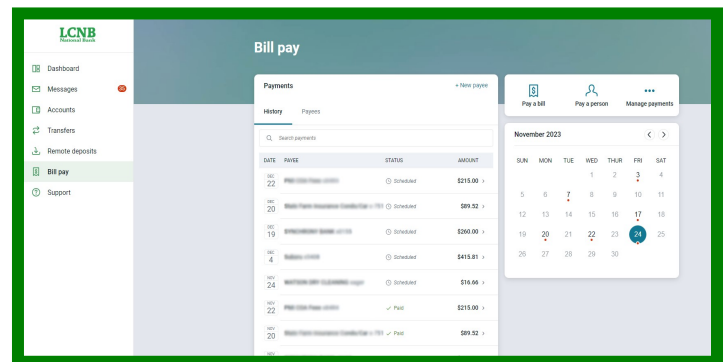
LCNB
National Bank

Dashboard
Messages
Accounts
Transfers
Remote deposits
Bill pay
Support

Bill pay

Payments
+ New payee

History
Payees

Search payments

| DATE | PAYEE | STATUS | AMOUNT |
|---|---|---|---|
| DEC 22 | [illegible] | Scheduled | \$215.00 |
| DEC 20 | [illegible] | Scheduled | \$89.52 |
| DEC 19 | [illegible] | Scheduled | \$260.00 |
| DEC 4 | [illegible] | Scheduled | \$415.81 |
| NOV 24 | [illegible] | Scheduled | \$16.66 |
| NOV 22 | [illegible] | Paid | \$215.00 |
| NOV 20 | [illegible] | Paid | \$89.52 |
| NOV | | | |

Pay a bill
Pay a person
Manage payments

November 2023

| SUN | MON | TUE | WED | THUR | FRI | SAT |
|---|---|---|---|---|---|---|
| | | | 1 | 2 | 3 | 4 |
| 5 | 6 | 7 | 8 | 9 | 10 | 11 |
| 12 | 13 | 14 | 15 | 16 | 17 | 18 |
| 19 | 20 | 21 | 22 | 23 | 24 | 25 |
| 26 | 27 | 28 | 29 | 30 | | |